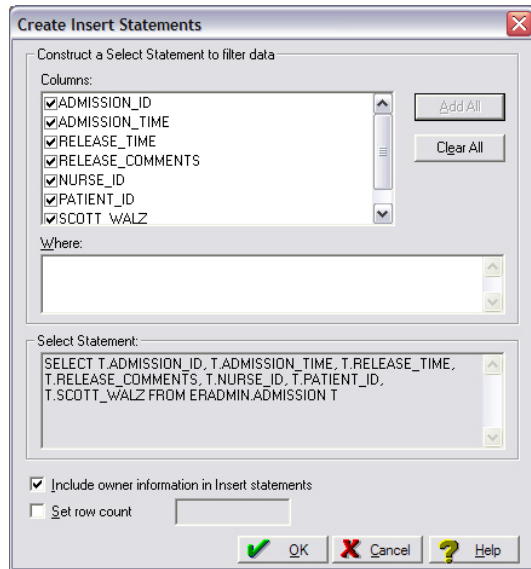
Create Insert Statements

Construct a Select Statement to filter data

Columns:

ADMISSION_ID
ADMISSION_TIME
RELEASE_TIME
RELEASE_COMMENTS
NURSE_ID
PATIENT_ID
SCOTT_WALZ

Add All

Clear All

Where:

Select Statement:

SELECT T.ADMISSION_ID, T.ADMISSION_TIME, T.RELEASE_TIME, T.RELEASE_COMMENTS, T.NURSE_ID, T.PATIENT_ID, T.SCOTT_WALZ FROM ERADMIN.ADMISSION T

Include owner information in Insert statements

Set row count

OK

Cancel

Help